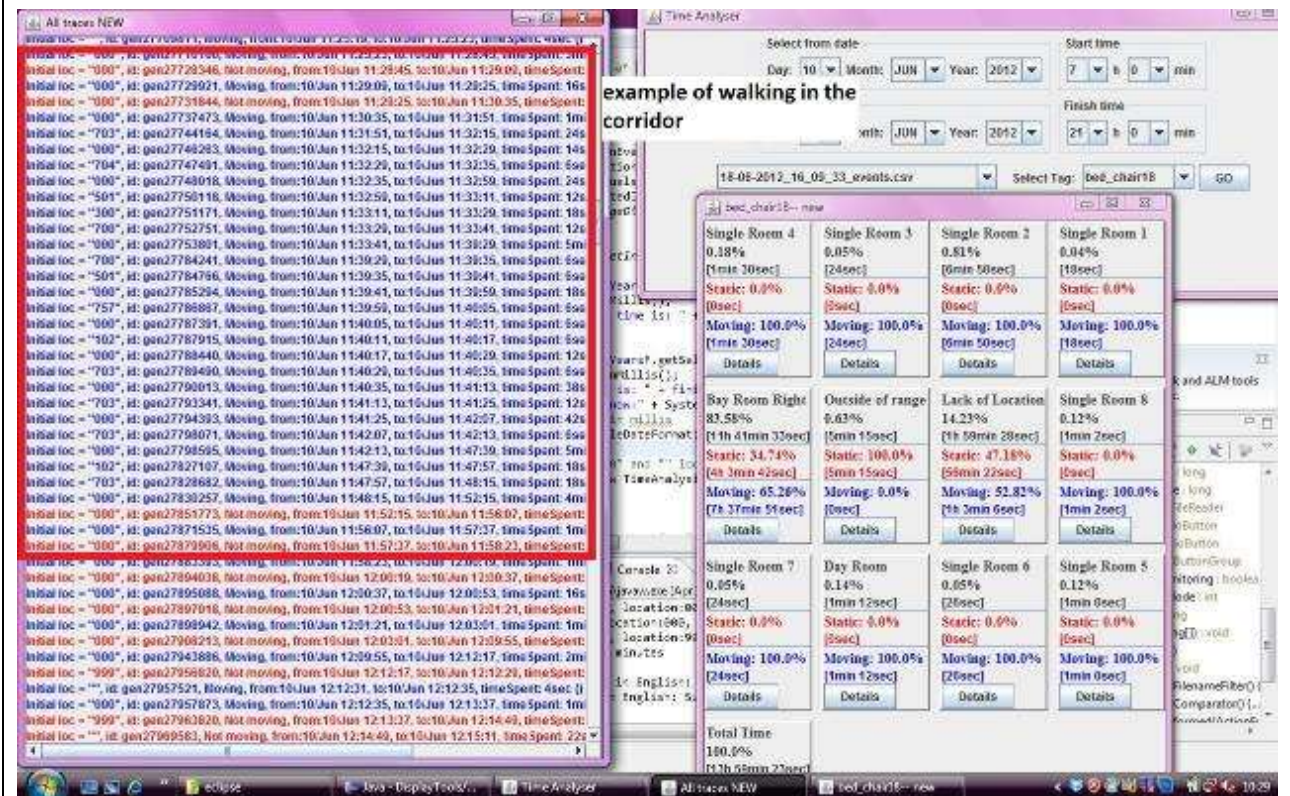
All traces NEW

Initial loc = "000", id: gen27728346, Not moving, from:10Jun 11:29:45, to:10Jun 11:29:09, timeSpent:
Initial loc = "000", id: gen27729683, Moving, from:10Jun 11:29:09, to:10Jun 11:29:25, timeSpent: 16s
Initial loc = "000", id: gen27731844, Not moving, from:10Jun 11:29:25, to:10Jun 11:30:35, timeSpent:
Initial loc = "000", id: gen27737473, Moving, from:10Jun 11:30:35, to:10Jun 11:31:51, timeSpent: 1m
Initial loc = "703", id: gen27744164, Moving, from:10Jun 11:31:51, to:10Jun 11:32:15, timeSpent: 24s
Initial loc = "000", id: gen27746283, Moving, from:10Jun 11:32:15, to:10Jun 11:32:29, timeSpent: 14s
Initial loc = "704", id: gen27747491, Moving, from:10Jun 11:32:29, to:10Jun 11:32:35, timeSpent: 6s
Initial loc = "000", id: gen27748018, Moving, from:10Jun 11:32:35, to:10Jun 11:32:59, timeSpent: 24s
Initial loc = "501", id: gen27750118, Moving, from:10Jun 11:32:59, to:10Jun 11:33:11, timeSpent: 12s
Initial loc = "300", id: gen27751171, Moving, from:10Jun 11:33:11, to:10Jun 11:33:29, timeSpent: 18s
Initial loc = "700", id: gen27752751, Moving, from:10Jun 11:33:29, to:10Jun 11:33:41, timeSpent: 12s
Initial loc = "000", id: gen27753801, Moving, from:10Jun 11:33:41, to:10Jun 11:39:29, timeSpent: 5m
Initial loc = "700", id: gen27784241, Moving, from:10Jun 11:39:29, to:10Jun 11:39:35, timeSpent: 6s
Initial loc = "501", id: gen27784766, Moving, from:10Jun 11:39:35, to:10Jun 11:39:41, timeSpent: 6s
Initial loc = "000", id: gen27785294, Moving, from:10Jun 11:39:41, to:10Jun 11:39:59, timeSpent: 18s
Initial loc = "757", id: gen27786887, Moving, from:10Jun 11:39:59, to:10Jun 11:40:05, timeSpent: 6s
Initial loc = "000", id: gen27787391, Moving, from:10Jun 11:40:05, to:10Jun 11:40:11, timeSpent: 6s
Initial loc = "102", id: gen27787915, Moving, from:10Jun 11:40:11, to:10Jun 11:40:17, timeSpent: 6s
Initial loc = "000", id: gen27788440, Moving, from:10Jun 11:40:17, to:10Jun 11:40:29, timeSpent: 12s
Initial loc = "703", id: gen27789490, Moving, from:10Jun 11:40:29, to:10Jun 11:40:35, timeSpent: 6s
Initial loc = "000", id: gen27790013, Moving, from:10Jun 11:40:35, to:10Jun 11:41:13, timeSpent: 38s
Initial loc = "703", id: gen27793341, Moving, from:10Jun 11:41:13, to:10Jun 11:41:25, timeSpent: 12s
Initial loc = "000", id: gen27794393, Moving, from:10Jun 11:41:25, to:10Jun 11:42:07, timeSpent: 42s
Initial loc = "703", id: gen27798071, Moving, from:10Jun 11:42:07, to:10Jun 11:42:13, timeSpent: 6s
Initial loc = "000", id: gen27798595, Moving, from:10Jun 11:42:13, to:10Jun 11:47:39, timeSpent: 5m
Initial loc = "102", id: gen27827107, Moving, from:10Jun 11:47:39, to:10Jun 11:47:57, timeSpent: 18s
Initial loc = "703", id: gen27828682, Moving, from:10Jun 11:47:57, to:10Jun 11:48:15, timeSpent: 18s
Initial loc = "000", id: gen27830257, Moving, from:10Jun 11:48:15, to:10Jun 11:52:15, timeSpent: 4m
Initial loc = "000", id: gen27851773, Not moving, from:10Jun 11:52:15, to:10Jun 11:56:07, timeSpent:
Initial loc = "000", id: gen27871535, Moving, from:10Jun 11:56:07, to:10Jun 11:57:37, timeSpent: 1m
Initial loc = "000", id: gen27879906, Not moving, from:10Jun 11:57:37, to:10Jun 11:58:23, timeSpent:
Initial loc = "000", id: gen27894036, Not moving, from:10Jun 12:00:19, to:10Jun 12:00:37, timeSpent:
Initial loc = "000", id: gen27895088, Moving, from:10Jun 12:00:37, to:10Jun 12:00:53, timeSpent: 16s
Initial loc = "000", id: gen27897018, Not moving, from:10Jun 12:00:53, to:10Jun 12:01:21, timeSpent:
Initial loc = "000", id: gen27898942, Moving, from:10Jun 12:01:21, to:10Jun 12:03:01, timeSpent: 1m
Initial loc = "000", id: gen27908213, Not moving, from:10Jun 12:03:01, to:10Jun 12:09:55, timeSpent:
Initial loc = "000", id: gen27943886, Moving, from:10Jun 12:09:55, to:10Jun 12:12:17, timeSpent: 2m
Initial loc = "999", id: gen27956820, Not moving, from:10Jun 12:12:17, to:10Jun 12:12:29, timeSpent:
Initial loc = "", id: gen27957521, Moving, from:10Jun 12:12:31, to:10Jun 12:12:35, timeSpent: 4sec
Initial loc = "000", id: gen27957873, Moving, from:10Jun 12:12:35, to:10Jun 12:13:37, timeSpent: 1m
Initial loc = "999", id: gen27963820, Not moving, from:10Jun 12:13:37, to:10Jun 12:14:49, timeSpent:
Initial loc = "", id: gen27969583, Not moving, from:10Jun 12:14:49, to:10Jun 12:15:11, timeSpent: 22s

example of walking in the corridor

Time Analyser
Select from date
Day: 10 Month: JUN Year: 2012
Start time
7 h 0 min
Month: JUN Year: 2012
Finish time
21 h 0 min
18-06-2012_16_09_33_events.csv
Select Tag: bed_chair18
GO

bed_chair18 -- new

| Single Room 4 0.18% [1min 30sec] Static: 0.0% [0sec] Moving: 100.0% [1min 30sec] Details | Single Room 3 0.05% [24sec] Static: 0.0% [0sec] Moving: 100.0% [24sec] Details | Single Room 2 0.81% [6min 50sec] Static: 0.0% [0sec] Moving: 100.0% [6min 50sec] Details | Single Room 1 0.04% [18sec] Static: 0.0% [0sec] Moving: 100.0% [18sec] Details |
|---|---|---|---|
| Bay Room Right 83.58% [11h 41min 33sec] Static: 34.74% [4h 3min 42sec] Moving: 65.26% [7h 37min 51sec] Details | Outside of range 0.63% [5min 15sec] Static: 100.0% [5min 15sec] Moving: 0.0% [0sec] Details | Lack of Location 14.23% [1h 59min 28sec] Static: 47.18% [56min 22sec] Moving: 52.82% [1h 3min 6sec] Details | Single Room 8 0.12% [1min 2sec] Static: 0.0% [0sec] Moving: 100.0% [1min 2sec] Details |
| Single Room 7 0.05% [24sec] Static: 0.0% [0sec] Moving: 100.0% [24sec] Details | Day Room 0.14% [1min 12sec] Static: 0.0% [0sec] Moving: 100.0% [1min 12sec] Details | Single Room 6 0.05% [26sec] Static: 0.0% [0sec] Moving: 100.0% [26sec] Details | Single Room 5 0.12% [1min 0sec] Static: 0.0% [0sec] Moving: 100.0% [1min 0sec] Details |
| Total Time 100.0% [13h 59min 27sec] | | | |

Console
location:00
cation:000,
location:99
min,tes
English:
English: S.
Years
millis
time is: "
Yearof.getSel
millis();
is: " + fi
" + Syste
millis
leDateFormat
and " loc
TimeAnalys
k and ALM tools
long
long
eReader
Button
Button
ButtonGroup
itoring : boolea
de : int
void
void
FilenameFilter()
Comparator()
eclipse
Java - DisplayTools/...
Time Analyser
All traces NEW
bed_chair18 -- new
10:29